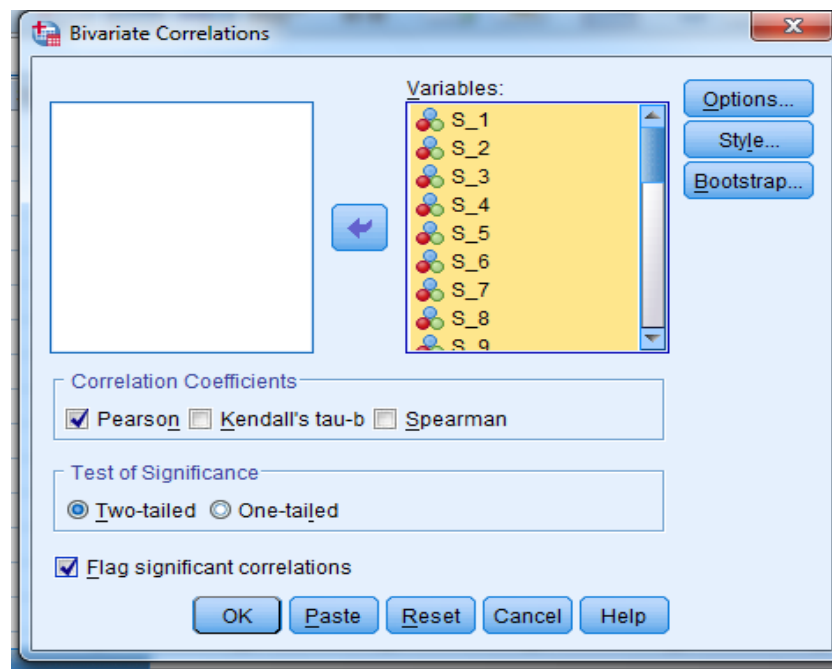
Bivariate Correlations

Variables:

S_1
S_2
S_3
S_4
S_5
S_6
S_7
S_8
S_9

Options...
Style...
Bootstrap...

Correlation Coefficients

Pearson Kendall's tau-b Spearman

Test of Significance

Two-tailed One-tailed

Flag significant correlations

OK Paste Reset Cancel Help